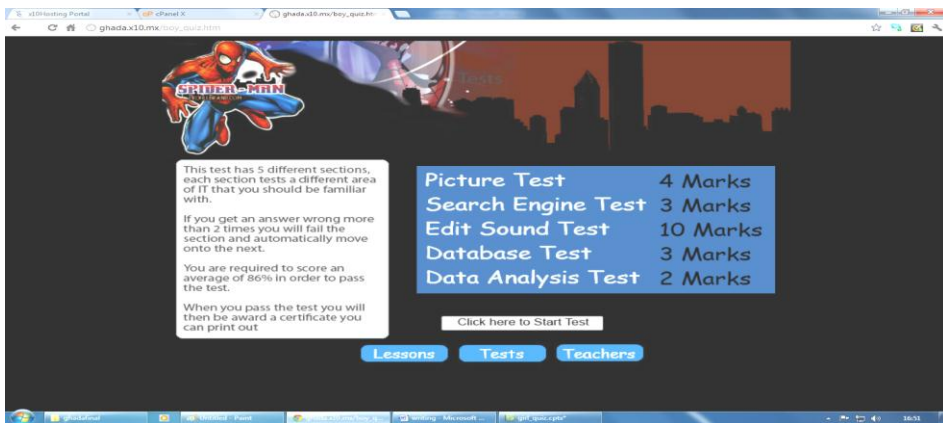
x10Hosting Portal | cPanel X | ghada.x10.mx/boy_quiz.htm

ghada.x10.mx/boy_quiz.htm

SPIDER-MAN

Tests

This test has 5 different sections, each section tests a different area of IT that you should be familiar with.

If you get an answer wrong more than 2 times you will fail the section and automatically move onto the next.

You are required to score an average of 86% in order to pass the test.

When you pass the test you will then be award a certificate you can print out

| Picture Test | 4 Marks |
|---|---|
| Search Engine Test | 3 Marks |
| Edit Sound Test | 10 Marks |
| Database Test | 3 Marks |
| Data Analysis Test | 2 Marks |

Click here to Start Test

Lessons Tests Teachers

ghadafinal | Untitled - Paint | Writing - Microsoft ... | girl_quiz.cpt*

16:51